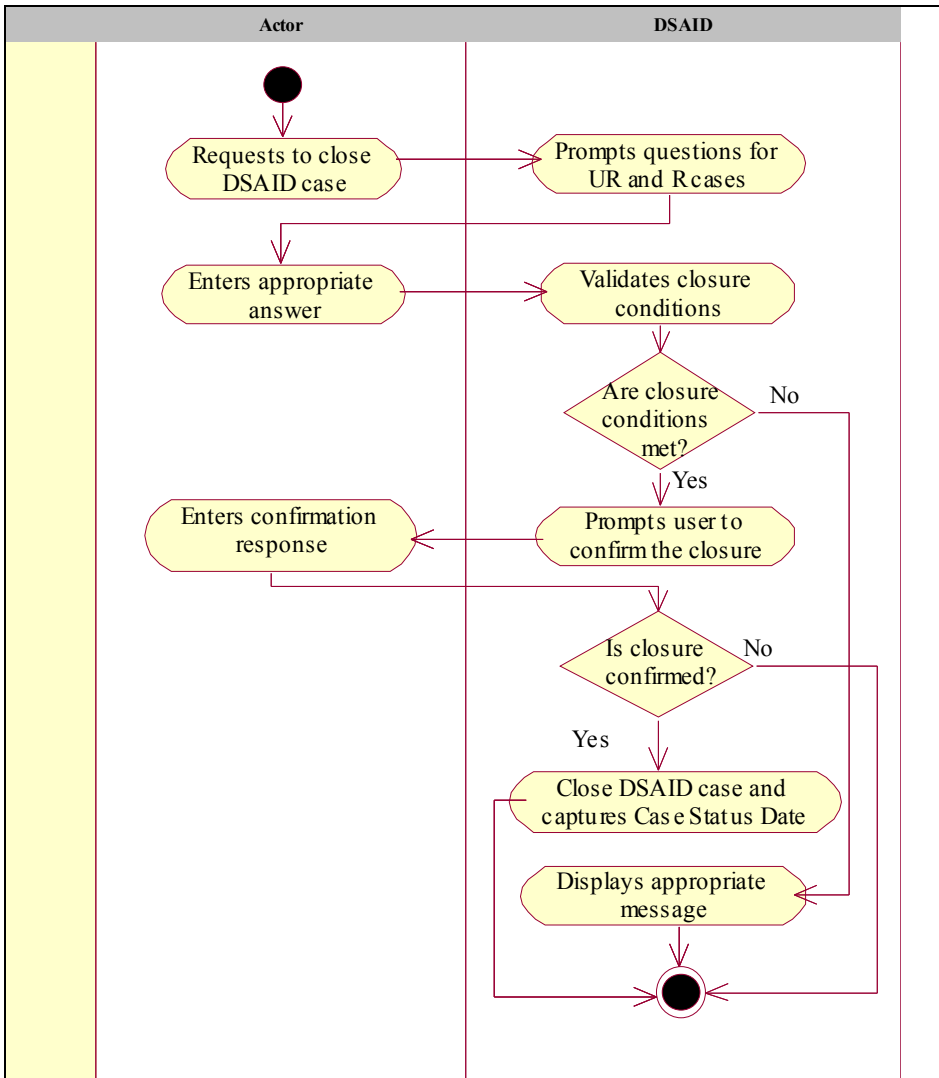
Actor

DSAID

Requests to close DSAID case

Prompts questions for UR and R cases

Enters appropriate answer

Validates closure conditions

Are closure conditions met?

No

Yes

Enters confirmation response

Prompts user to confirm the closure

Is closure confirmed?

No

Yes

Close DSAID case and captures Case Status Date

Displays appropriate message